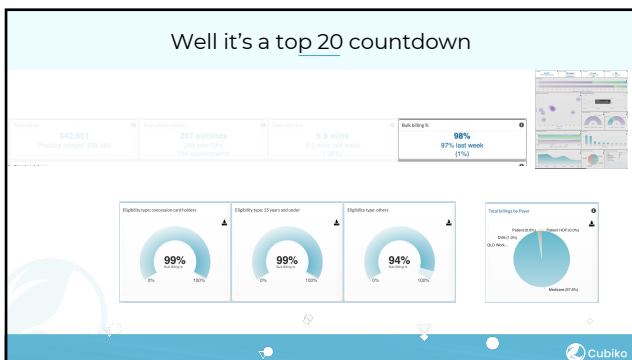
Well it's a top 20 countdown

Total billings
$42,501
Practice budget: $38,180

Practice patients
297 patients
155 new GPs
205 appointments

Wait time
5.6 mins
5.1 mins last week
(10%)

Bulk billing %
98%
97% last week
(1%)

Eligibility type: concession card holders
99%
Bulk Billing %
0%
100%

Eligibility type: 15 years and under
99%
Bulk Billing %
0%
100%

Eligibility type: others
94%
Bulk Billing %
0%
100%

Total billings by Payer
Patient (0.4%)
Patient HOF (0.0%)
DVA (1.3%)
QLD Work...
Medicare (97.4%)

Cubiko